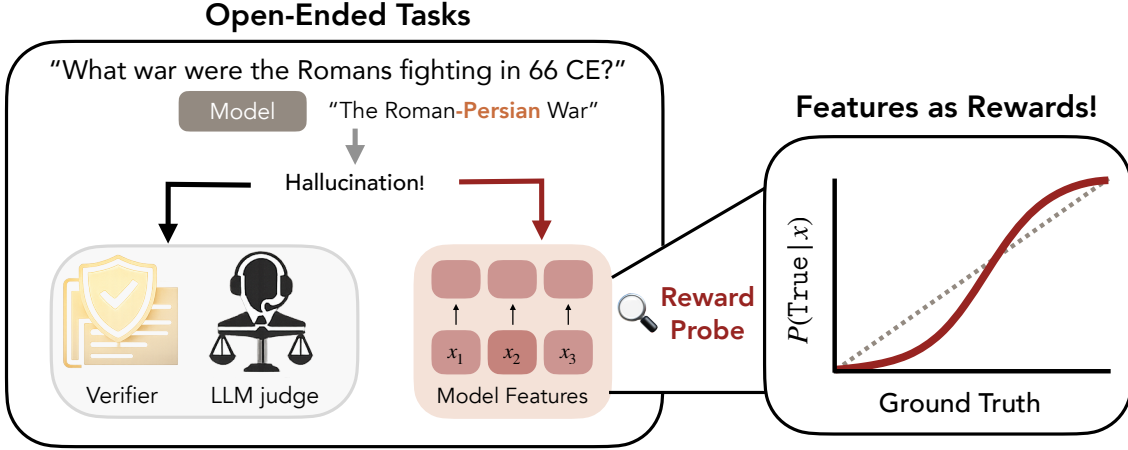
Open-Ended Tasks

"What war were the Romans fighting in 66 CE?"

Model

"The Roman-Persian War"

Hallucination!

Verifier

LLM judge

$x_1$ $x_2$ $x_3$

Model Features

Reward Probe

Features as Rewards!

$P(\texttt{True} \mid x)$

Ground Truth